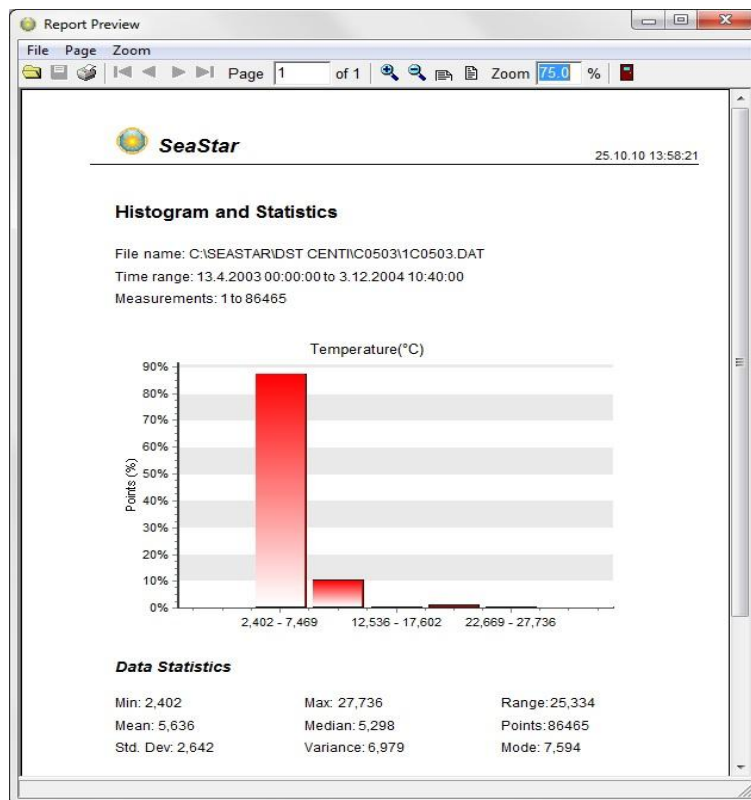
Report Preview

File Page Zoom

Page 1 of 1 Zoom 75.0 %

SeaStar

25.10.10 13:58:21

Histogram and Statistics

File name: C:\SEASTAR\DST CENTI\C0503\1C0503.DAT
Time range: 13.4.2003 00:00:00 to 3.12.2004 10:40:00
Measurements: 1 to 86465

Temperature(°C)

90%
80%
70%
60%
50%
40%
30%
20%
10%
0%

Points (%)

2,402 - 7,469
12,536 - 17,602
22,669 - 27,736

Data Statistics

Min: 2,402
Max: 27,736
Range: 25,334
Mean: 5,636
Median: 5,298
Points: 86465
Std. Dev: 2,642
Variance: 6,979
Mode: 7,594